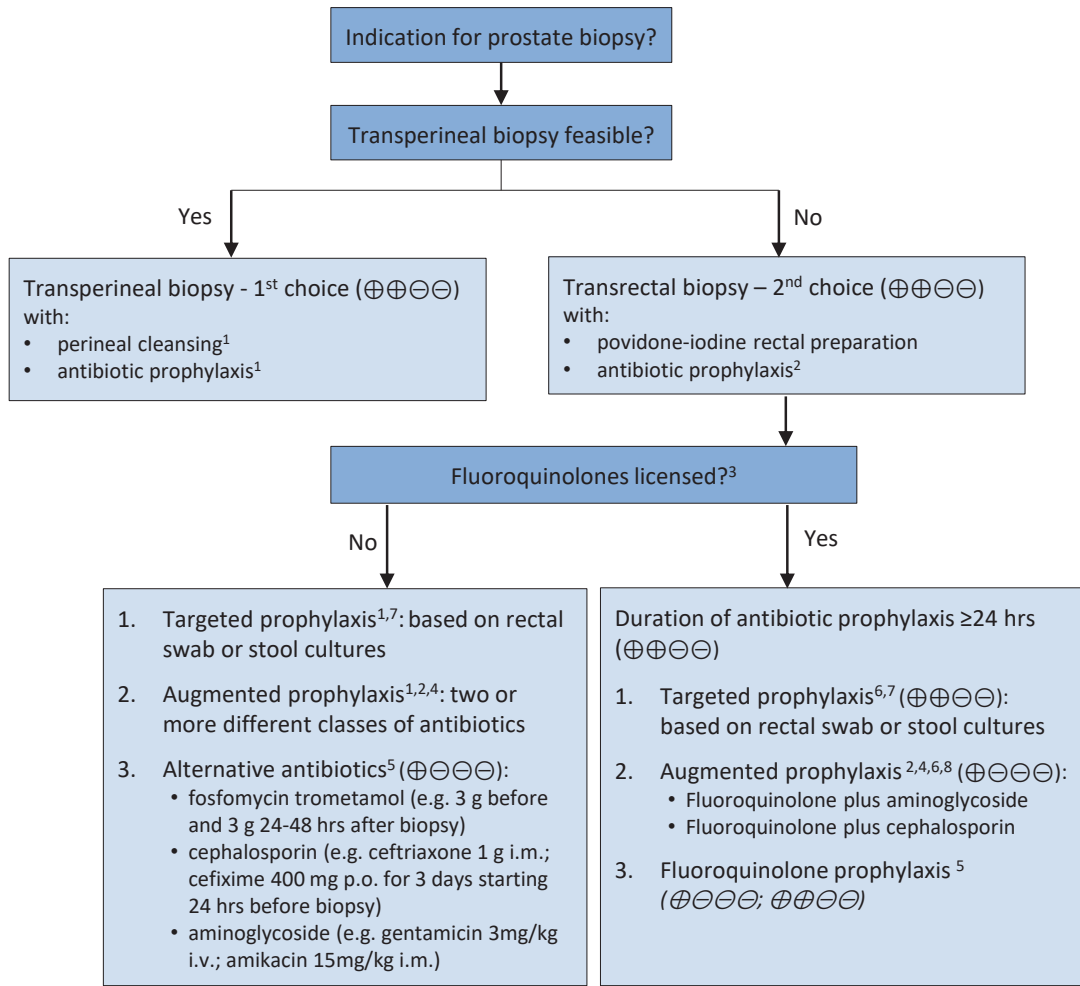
Indication for prostate biopsy?

Transperineal biopsy feasible?

Yes

No

Transperineal biopsy - 1$^{st}$ choice (⊕⊕⊖⊖) with:
• perineal cleansing$^1$
• antibiotic prophylaxis$^1$

Transrectal biopsy – 2$^{nd}$ choice (⊕⊕⊖⊖) with:
• povidone-iodine rectal preparation
• antibiotic prophylaxis$^2$

Fluoroquinolones licensed?$^3$

No

Yes

1. Targeted prophylaxis$^{1,7}$: based on rectal swab or stool cultures

2. Augmented prophylaxis$^{1,2,4}$: two or more different classes of antibiotics

3. Alternative antibiotics$^5$ (⊕⊖⊖⊖):
• fosfomycin trometamol (e.g. 3 g before and 3 g 24-48 hrs after biopsy)
• cephalosporin (e.g. ceftriaxone 1 g i.m.; cefixime 400 mg p.o. for 3 days starting 24 hrs before biopsy)
• aminoglycoside (e.g. gentamicin 3mg/kg i.v.; amikacin 15mg/kg i.m.)

Duration of antibiotic prophylaxis ≥24 hrs (⊕⊕⊖⊖)

1. Targeted prophylaxis$^{6,7}$ (⊕⊕⊖⊖): based on rectal swab or stool cultures

2. Augmented prophylaxis $^{2,4,6,8}$ (⊕⊖⊖⊖):
• Fluoroquinolone plus aminoglycoside
• Fluoroquinolone plus cephalosporin

3. Fluoroquinolone prophylaxis $^5$ (⊕⊖⊖⊖; ⊕⊕⊖⊖)